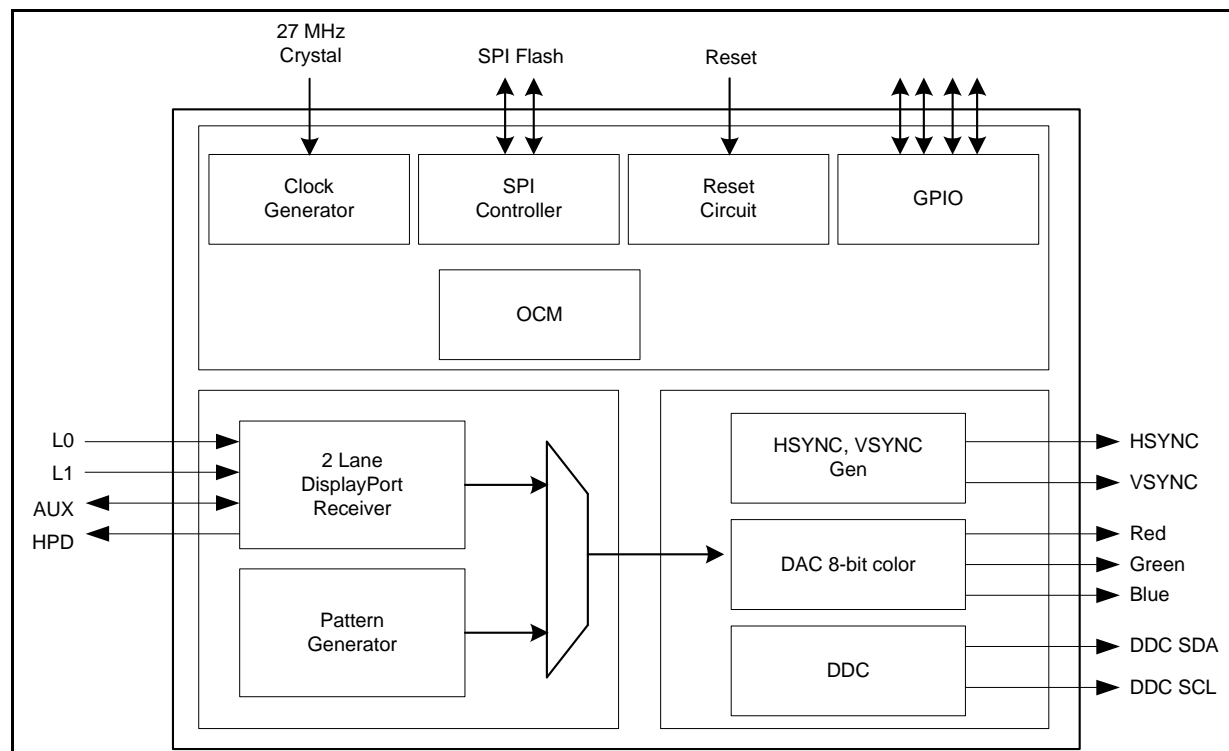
27 MHz Crystal

SPI Flash

Reset

Clock Generator

SPI Controller

Reset Circuit

GPIO

OCM

L0

L1

AUX

HPD

2 Lane DisplayPort Receiver

Pattern Generator

HSYNC, VSYNC Gen

DAC 8-bit color

DDC

HSYNC

VSYNC

Red

Green

Blue

DDC SDA

DDC SCL